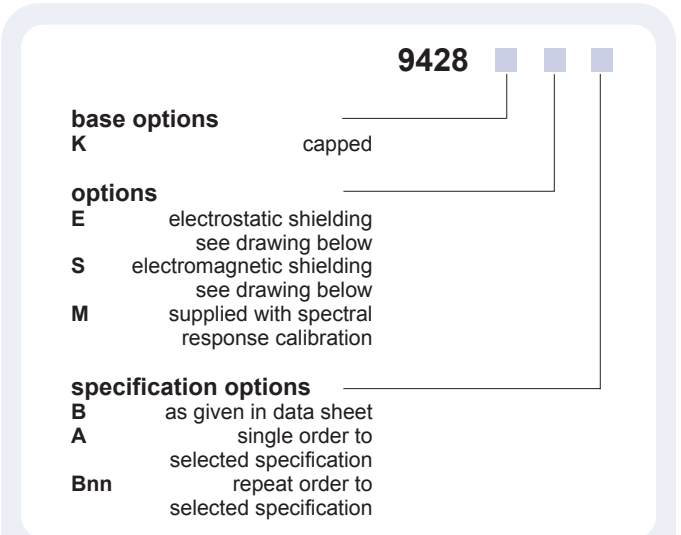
9428

**base options**
K capped

**options**
E electrostatic shielding see drawing below
S electromagnetic shielding see drawing below
M supplied with spectral response calibration

**specification options**
B as given in data sheet
A single order to selected specification
Bnn repeat order to selected specification